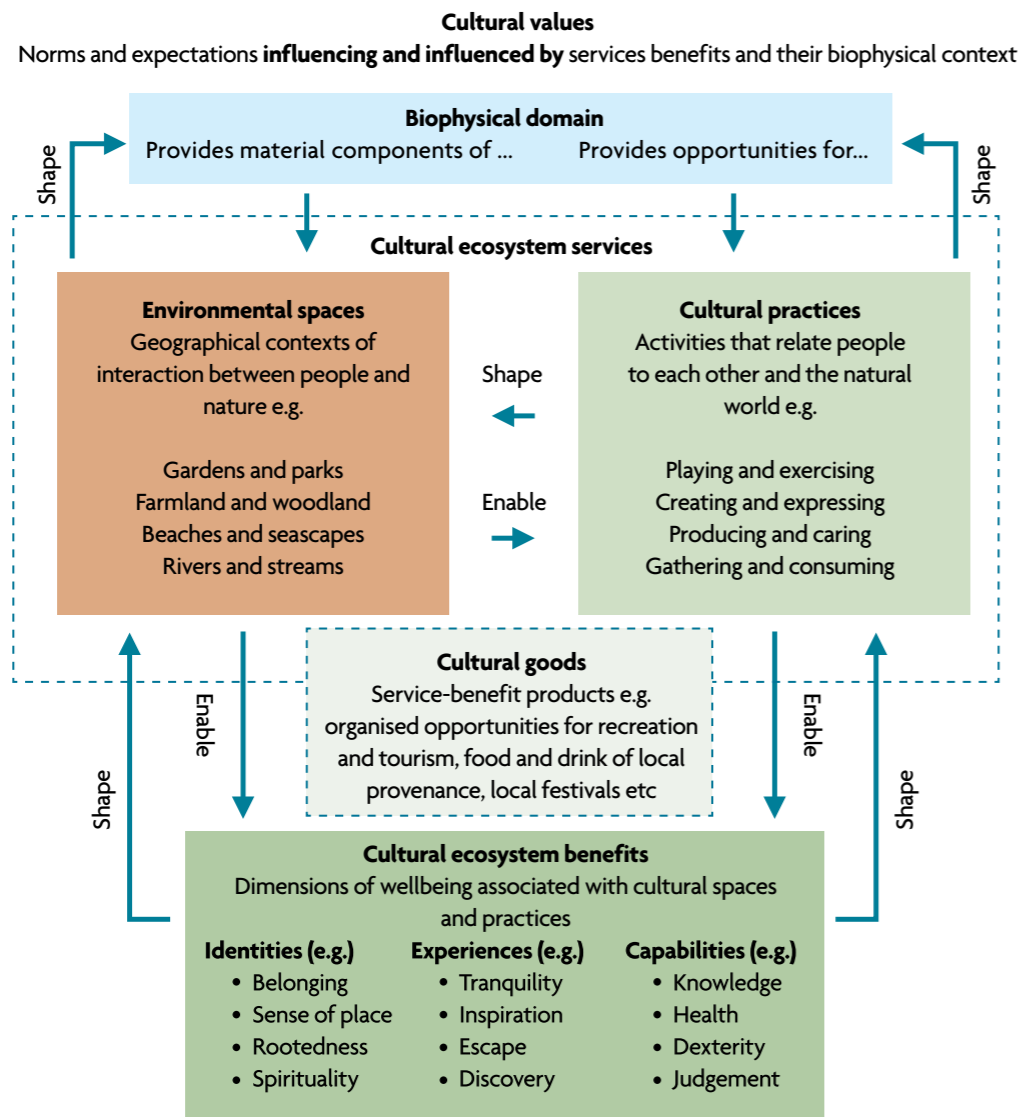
**Cultural values**
Norms and expectations **influencing and influenced by** services benefits and their biophysical context

Shape

**Biophysical domain**
Provides material components of ... Provides opportunities for...

Shape

**Cultural ecosystem services**

**Environmental spaces**
Geographical contexts of interaction between people and nature e.g.

Gardens and parks
Farmland and woodland
Beaches and seascapes
Rivers and streams

Shape

Enable

**Cultural practices**
Activities that relate people to each other and the natural world e.g.

Playing and exercising
Creating and expressing
Producing and caring
Gathering and consuming

Enable

**Cultural goods**
Service-benefit products e.g. organised opportunities for recreation and tourism, food and drink of local provenance, local festivals etc

Enable

Shape

Shape

**Cultural ecosystem benefits**
Dimensions of wellbeing associated with cultural spaces and practices

**Identities (e.g.)**
• Belonging
• Sense of place
• Rootedness
• Spirituality

**Experiences (e.g.)**
• Tranquility
• Inspiration
• Escape
• Discovery

**Capabilities (e.g.)**
• Knowledge
• Health
• Dexterity
• Judgement